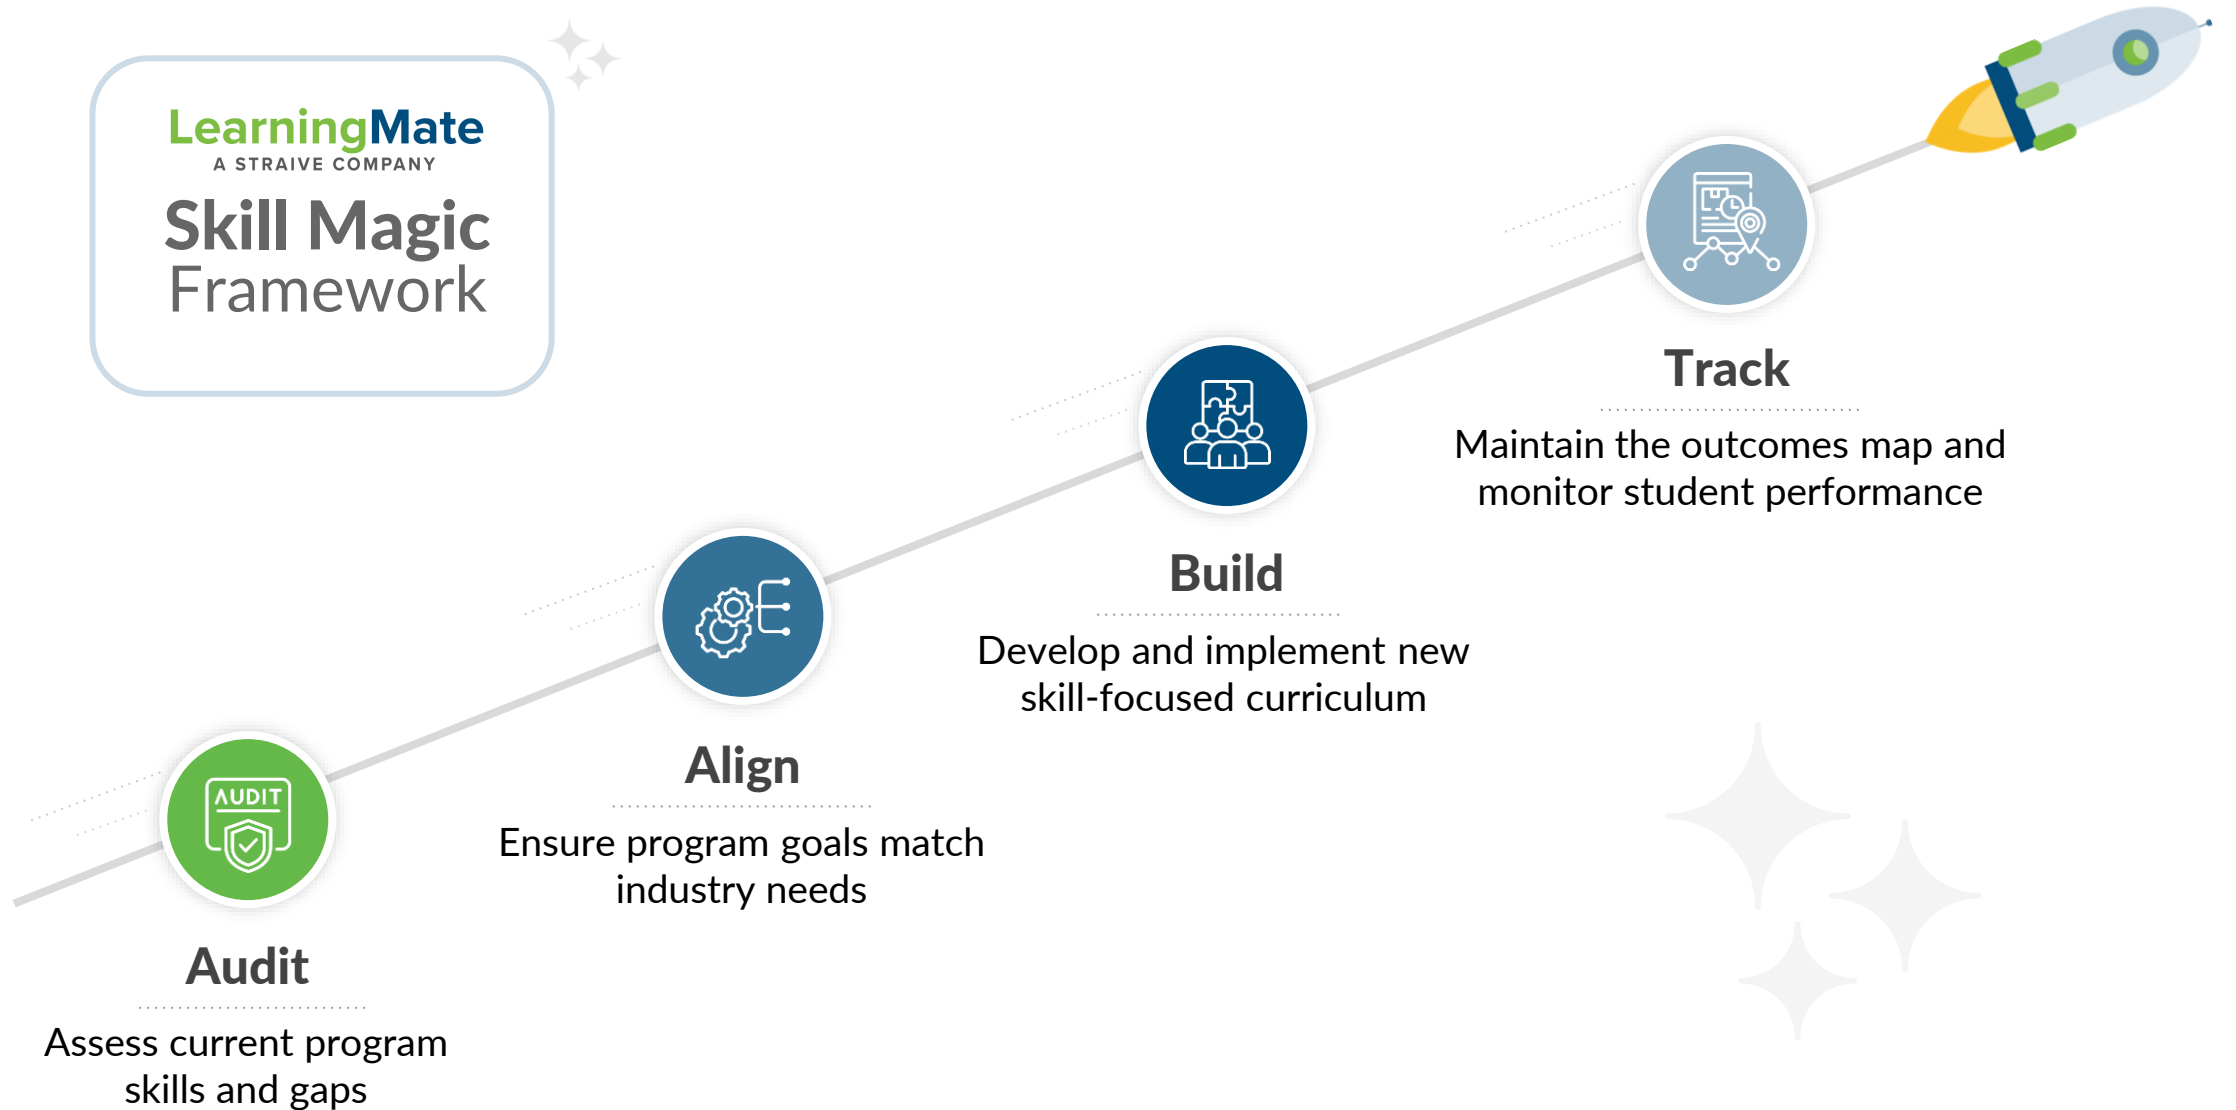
LearningMate
A STRAIVE COMPANY
Skill Magic Framework

AUDIT

Audit
Assess current program skills and gaps

Align
Ensure program goals match industry needs

Build
Develop and implement new skill-focused curriculum

Track
Maintain the outcomes map and monitor student performance